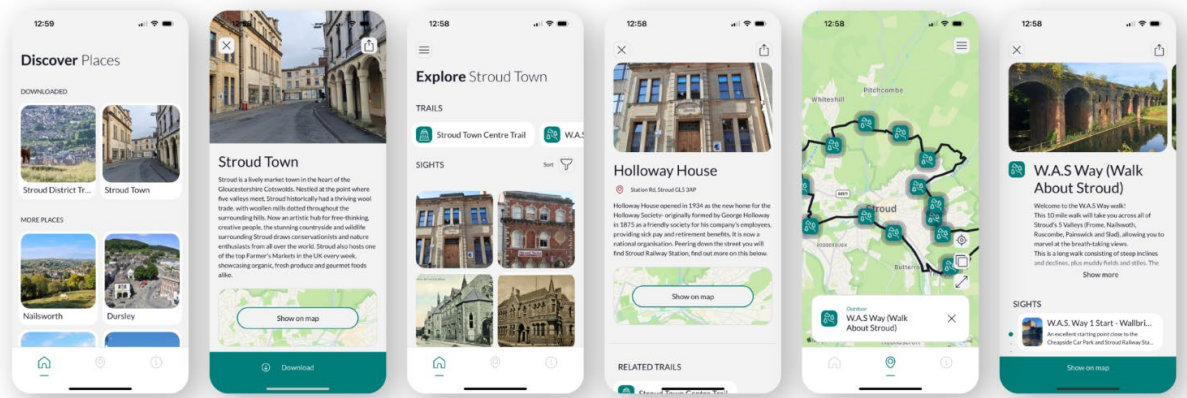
12:59

Discover Places

DOWNLOADED

Stroud District Tr...

Stroud Town

MORE PLACES

Nailsworth

Dursley

Stroud Town

Stroud is a lively market town in the heart of the Gloucestershire Cotswolds. Nestled at the point where five valleys meet, Stroud historically had a thriving wool trade, with woollen mills dotted throughout the surrounding hills. Now an artistic hub for free-thinking, creative people, the stunning countryside and wildlife surrounding Stroud draws conservationists and nature enthusiasts from all over the world. Stroud also hosts one of the top Farmer's Markets in the UK every week, showcasing organic, fresh produce and gourmet foods alike.

Show on map

Download

12:58

Explore Stroud Town

TRAILS

Stroud Town Centre Trail

W.A.S

SIGHTS

Sort

12:58

Holloway House

Station Rd, Stroud GL5 3AP

Holloway House opened in 1934 as the new home for the Holloway Society- originally formed by George Holloway in 1875 as a friendly society for his company's employees, providing sick pay and retirement benefits. It is now a national organisation. Peering down the street you will find Stroud Railway Station, find out more on this below.

Show on map

RELATED TRAILS

Stroud Town Centre Trail

12:58

Whiteshill

Pitchcombe

Stroud

Butter

Outdoor

W.A.S Way (Walk About Stroud)

12:58

W.A.S Way (Walk About Stroud)

Welcome to the W.A.S Way walk! This 10 mile walk will take you across all of Stroud's 5 Valleys (Frome, Nailsworth, Ruscombe, Painswick and Slad), allowing you to marvel at the breath-taking views. This is a long walk consisting of steep inclines and declines, plus muddy fields and stiles. The

Show more

SIGHTS

W.A.S. Way 1 Start - Wallbri...

An excellent starting point close to the Cheapside Car Park and Stroud Railway Sta...

Show on map